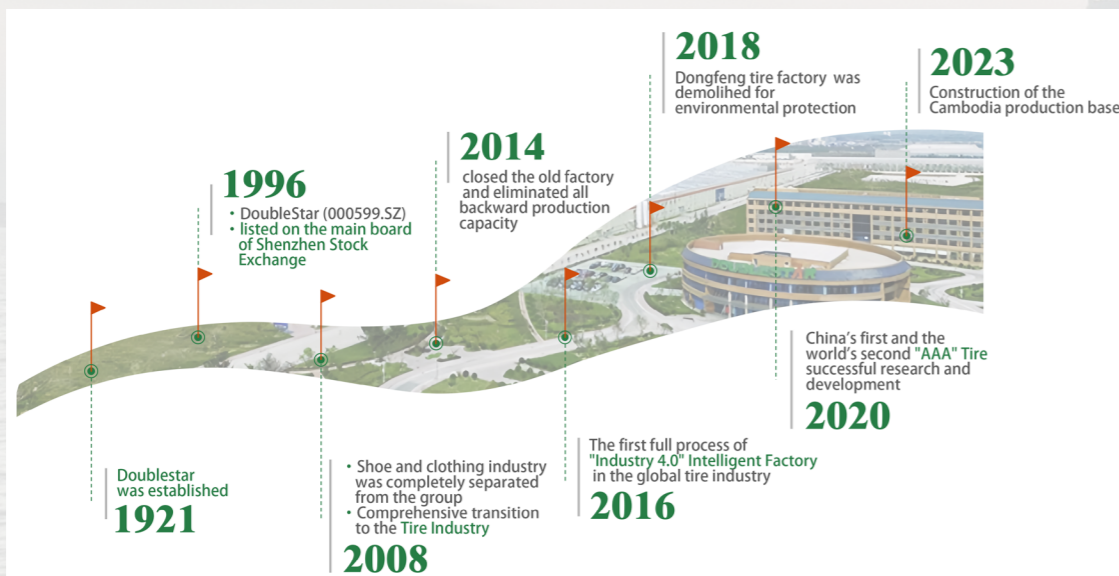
2018
Dongfeng tire factory was demolihed for environmental protection

2023
Construction of the Cambodia production base

2014
closed the old factory and eliminated all backward production capacity

1996
• DoubleStar (000599.SZ)
• listed on the main board of Shenzhen Stock Exchange

China's first and the world's second "AAA" Tire successful research and development
2020

The first full process of "Industry 4.0" Intelligent Factory in the global tire industry
2016

Doublestar was established
1921

• Shoe and clothing industry was completely separated from the group
• Comprehensive transition to the Tire Industry
2008